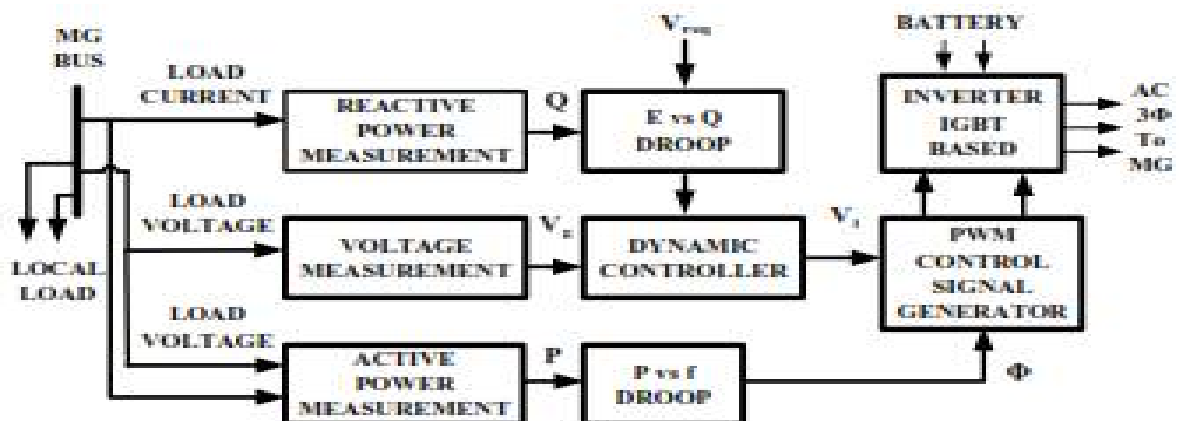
MG BUS

LOAD CURRENT

REACTIVE POWER MEASUREMENT

Q

$V_{req}$

E vs Q DROOP

BATTERY

INVERTER IGBT BASED

AC 3Φ To MG

LOAD VOLTAGE

VOLTAGE MEASUREMENT

$V_E$

DYNAMIC CONTROLLER

$V_t$

PWM CONTROL SIGNAL GENERATOR

LOCAL LOAD

LOAD VOLTAGE

ACTIVE POWER MEASUREMENT

P

P vs f DROOP

Φ